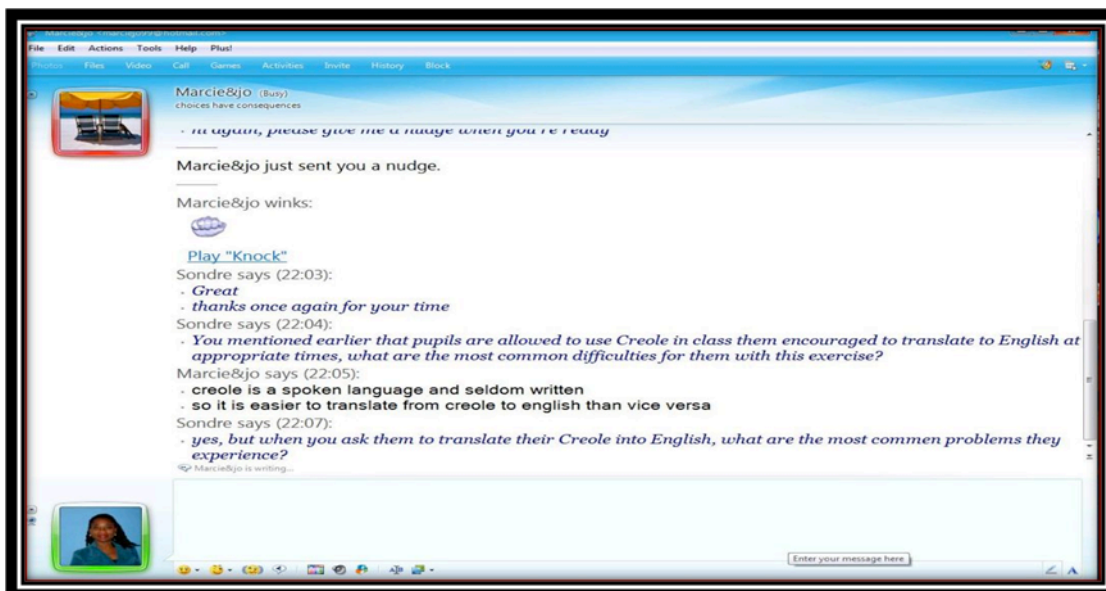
File Edit Actions Tools Help Plus!

Photos Files Video Call Games Activities Invite History Block

Marcie&jo (Busy)
choices have consequences

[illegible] again, please give me a nudge when you're ready

Marcie&jo just sent you a nudge.

Marcie&jo winks:

Play "Knock"

Sondre says (22:03):
- Great
- thanks once again for your time

Sondre says (22:04):
- You mentioned earlier that pupils are allowed to use Creole in class them encouraged to translate to English at appropriate times, what are the most common difficulties for them with this exercise?

Marcie&jo says (22:05):
- creole is a spoken language and seldom written
- so it is easier to translate from creole to english than vice versa

Sondre says (22:07):
- yes, but when you ask them to translate their Creole into English, what are the most commen problems they experience?

Marcie&jo is writing...

Enter your message here